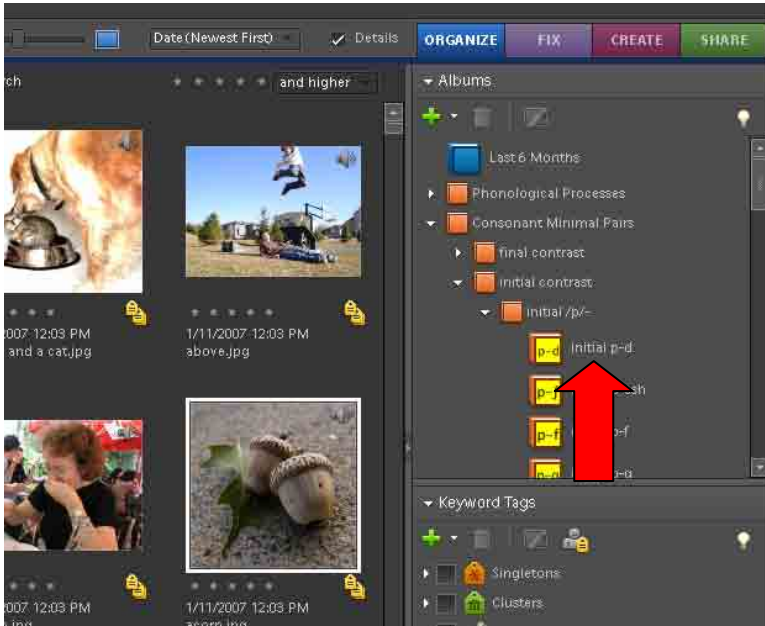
Date (Newest First)

Details

ORGANIZE

FIX

CREATE

SHARE

rch

and higher

Albums

Last 6 Months

Phonological Processes

Consonant Minimal Pairs

final contrast

initial contrast

initial /p/-

p-d

initial p-d

p-j

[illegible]sh

p-f

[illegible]p-f

p-g

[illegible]-g

007 12:03 PM

and a cat.jpg

1/11/2007 12:03 PM

above.jpg

007 12:03 PM

1/11/2007 12:03 PM

Keyword Tags

Singletons

Clusters